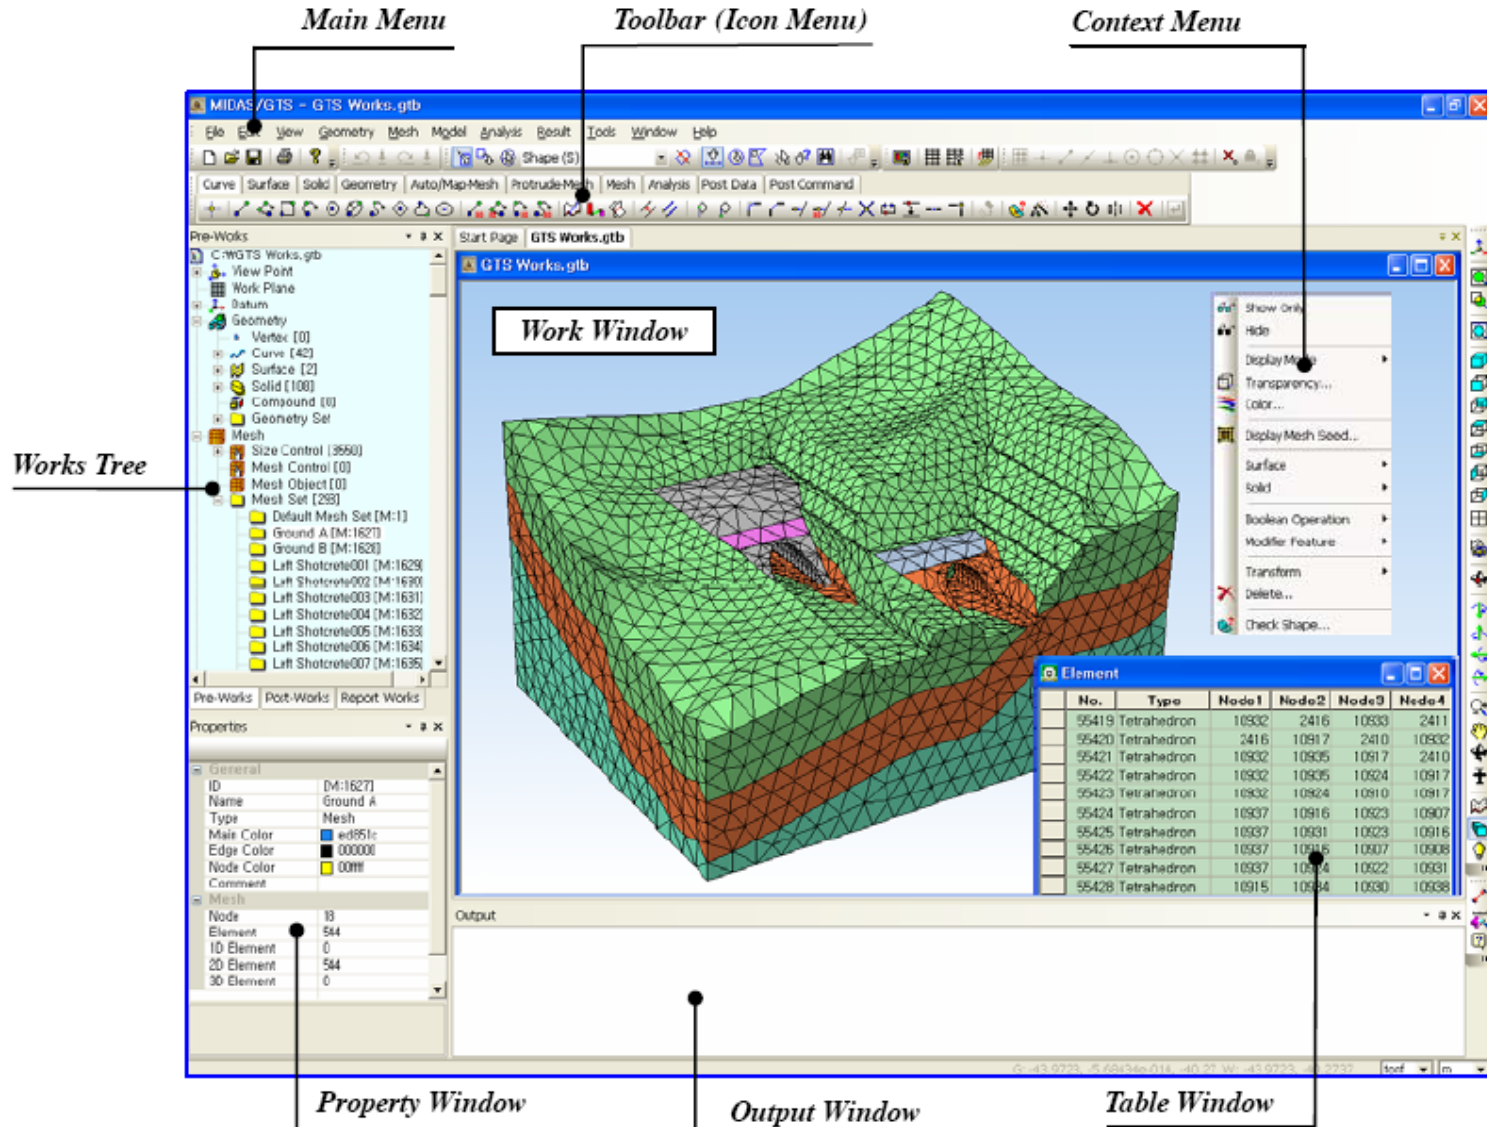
Main Menu

Toolbar (Icon Menu)

Context Menu

MIDAS/GTS - GTS Works.gtb

File Edit View Geometry Mesh Model Analysis Result Tools Window Help

Shape (S)

Curve Surface Solid Geometry Auto/Map-Mesh Protrude-Mesh Mesh Analysis Post Data Post Command

Pre-Works

C:WGTS Works.gtb
View Point
Work Plane
Datum
Geometry
Vertex [0]
Curve [42]
Surface [2]
Solid [108]
Compound [0]
Geometry Set
Mesh
Size Control [3560]
Mesh Control [0]
Mesh Object [0]
Mesh Set [298]
Default Mesh Set [M:1]
Ground A [M:1627]
Ground B [M:1628]
Left Shotcrete001 [M:1629]
Left Shotcrete002 [M:1630]
Left Shotcrete003 [M:1631]
Left Shotcrete004 [M:1632]
Left Shotcrete005 [M:1633]
Left Shotcrete006 [M:1634]
Left Shotcrete007 [M:1635]

Pre-Works Post-Works Report Works

Works Tree

Properties

General
| ID | [M:1627] |
|---|---|
| Name | Ground A |
| Type | Mesh |
| Main Color | ed851c |
| Edge Color | 000000 |
| Node Color | 00ffff |
| Comment | |

Mesh
| Node | 18 |
|---|---|
| Element | 544 |
| 1D Element | 0 |
| 2D Element | 544 |
| 3D Element | 0 |

Start Page GTS Works.gtb

GTS Works.gtb

Work Window

Show Only
Hide
Display Mode
Transparency...
Color...
Display Mesh Seed...
Surface
Solid
Boolean Operation
Modifier Feature
Transform
Delete...
Check Shape...

Element

| No. | Type | Node1 | Node2 | Node3 | Node4 |
|---|---|---|---|---|---|
| 55419 | Tetrahedron | 10932 | 2416 | 10933 | 2411 |
| 55420 | Tetrahedron | 2416 | 10917 | 2410 | 10932 |
| 55421 | Tetrahedron | 10932 | 10935 | 10917 | 2410 |
| 55422 | Tetrahedron | 10932 | 10935 | 10924 | 10917 |
| 55423 | Tetrahedron | 10932 | 10924 | 10910 | 10917 |
| 55424 | Tetrahedron | 10937 | 10916 | 10923 | 10907 |
| 55425 | Tetrahedron | 10937 | 10931 | 10923 | 10916 |
| 55426 | Tetrahedron | 10937 | 10916 | 10907 | 10908 |
| 55427 | Tetrahedron | 10937 | 10924 | 10922 | 10931 |
| 55428 | Tetrahedron | 10915 | 10934 | 10930 | 10938 |

Output

tonf m

Property Window

Output Window

Table Window